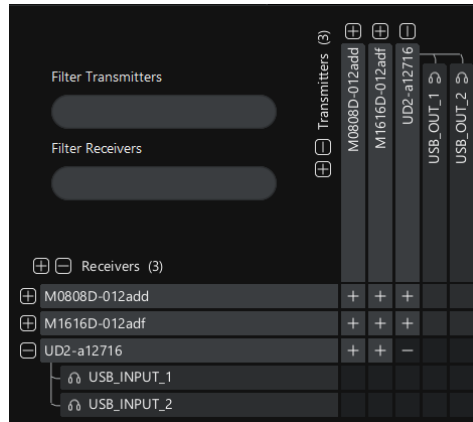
Filter Transmitters

Filter Receivers

Transmitters (3)

M0808D-012add

M1616D-012adf

UD2-a12716

USB_OUT_1

USB_OUT_2

Receivers (3)

| | | | | | |
|---|---|---|---|---|---|
| M0808D-012add | + | + | + | | |
| M1616D-012adf | + | + | + | | |
| UD2-a12716 | + | + | − | | |
| USB_INPUT_1 | | | | | |
| USB_INPUT_2 | | | | | |